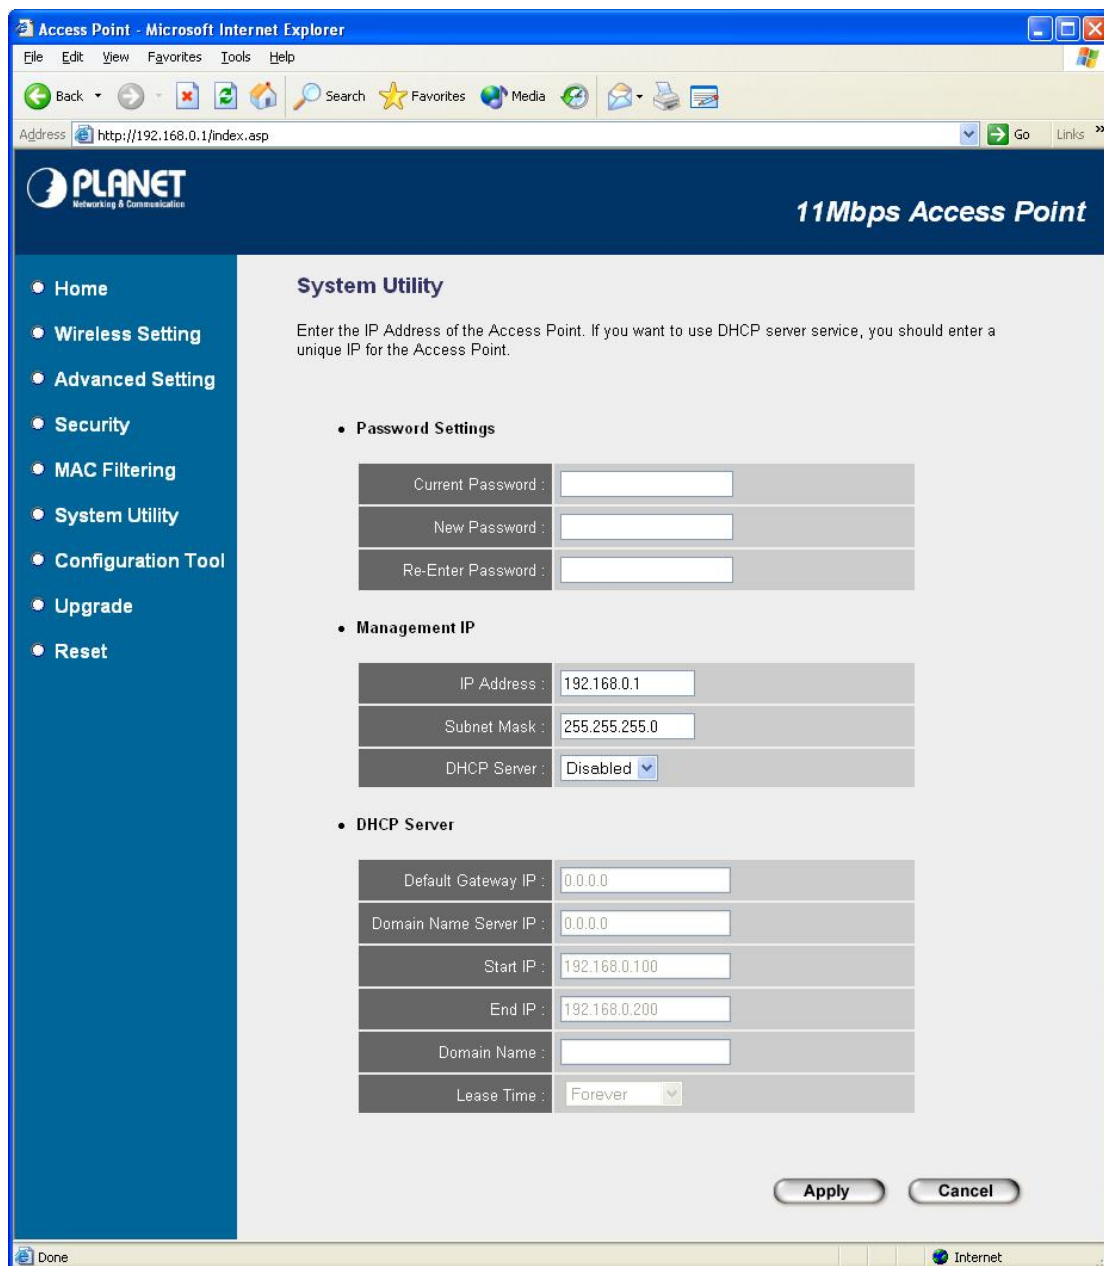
Access Point - Microsoft Internet Explorer

File Edit View Favorites Tools Help

Back Search Favorites Media

Address http://192.168.0.1/index.asp Go Links

PLANET Networking & Communication

11Mbps Access Point

Home
Wireless Setting
Advanced Setting
Security
MAC Filtering
System Utility
Configuration Tool
Upgrade
Reset

System Utility

Enter the IP Address of the Access Point. If you want to use DHCP server service, you should enter a unique IP for the Access Point.

• Password Settings

| Current Password : | |
|---|---|
| New Password : | |
| Re-Enter Password : | |

• Management IP

| IP Address : | 192.168.0.1 |
|---|---|
| Subnet Mask : | 255.255.255.0 |
| DHCP Server : | Disabled |

• DHCP Server

| Default Gateway IP : | 0.0.0.0 |
|---|---|
| Domain Name Server IP : | 0.0.0.0 |
| Start IP : | 192.168.0.100 |
| End IP : | 192.168.0.200 |
| Domain Name : | |
| Lease Time : | Forever |

Apply Cancel

Done Internet